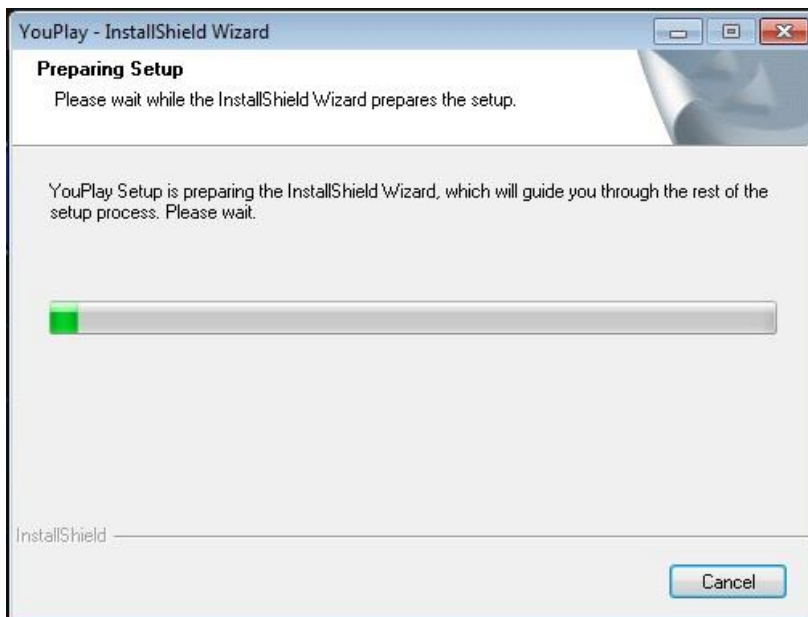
YouPlay - InstallShield Wizard

Preparing Setup

Please wait while the InstallShield Wizard prepares the setup.

YouPlay Setup is preparing the InstallShield Wizard, which will guide you through the rest of the setup process. Please wait.

InstallShield

Cancel